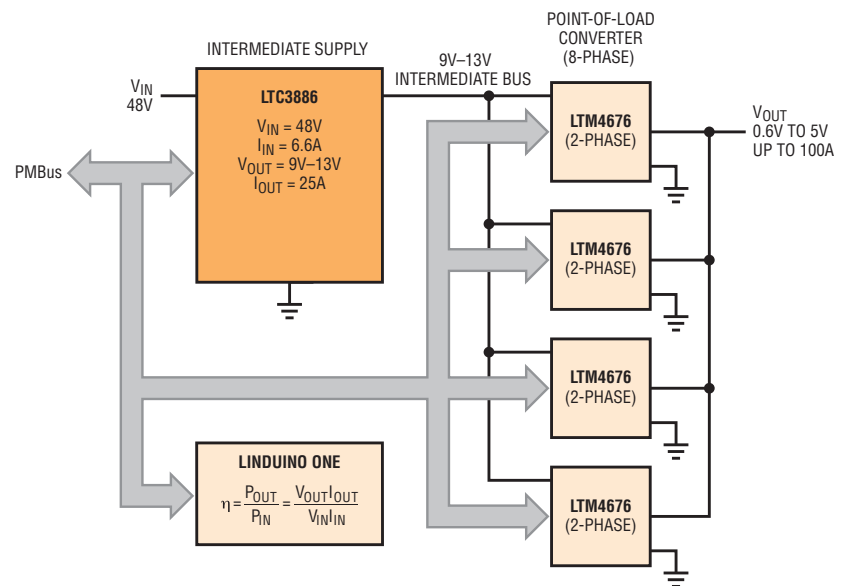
INTERMEDIATE SUPPLY

POINT-OF-LOAD CONVERTER (8-PHASE)

$V_{IN}$ 48V

LTC3886

$V_{IN}$ = 48V
$I_{IN}$ = 6.6A
$V_{OUT}$ = 9V–13V
$I_{OUT}$ = 25A

9V–13V INTERMEDIATE BUS

LTM4676 (2-PHASE)

$V_{OUT}$ 0.6V TO 5V UP TO 100A

PMBus

LTM4676 (2-PHASE)

LTM4676 (2-PHASE)

LINDUINO ONE

$\eta = \frac{P_{OUT}}{P_{IN}} = \frac{V_{OUT}I_{OUT}}{V_{IN}I_{IN}}$

LTM4676 (2-PHASE)